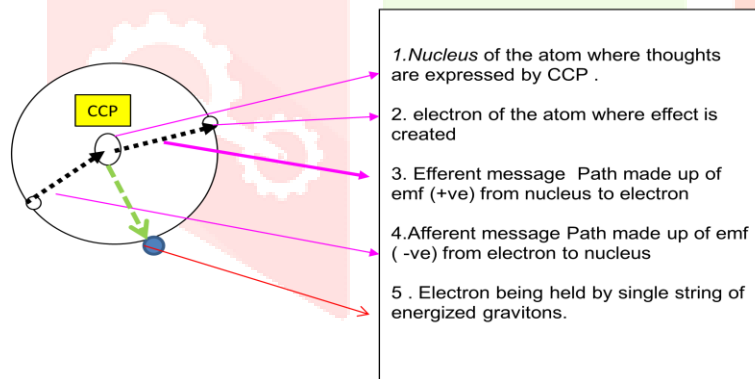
CCP

1. *Nucleus* of the atom where thoughts are expressed by CCP .

2. electron of the atom where effect is created

3. Efferent message Path made up of emf (+ve) from nucleus to electron

4.Afferent message Path made up of emf ( -ve) from electron to nucleus

5 . Electron being held by single string of energized gravitons.